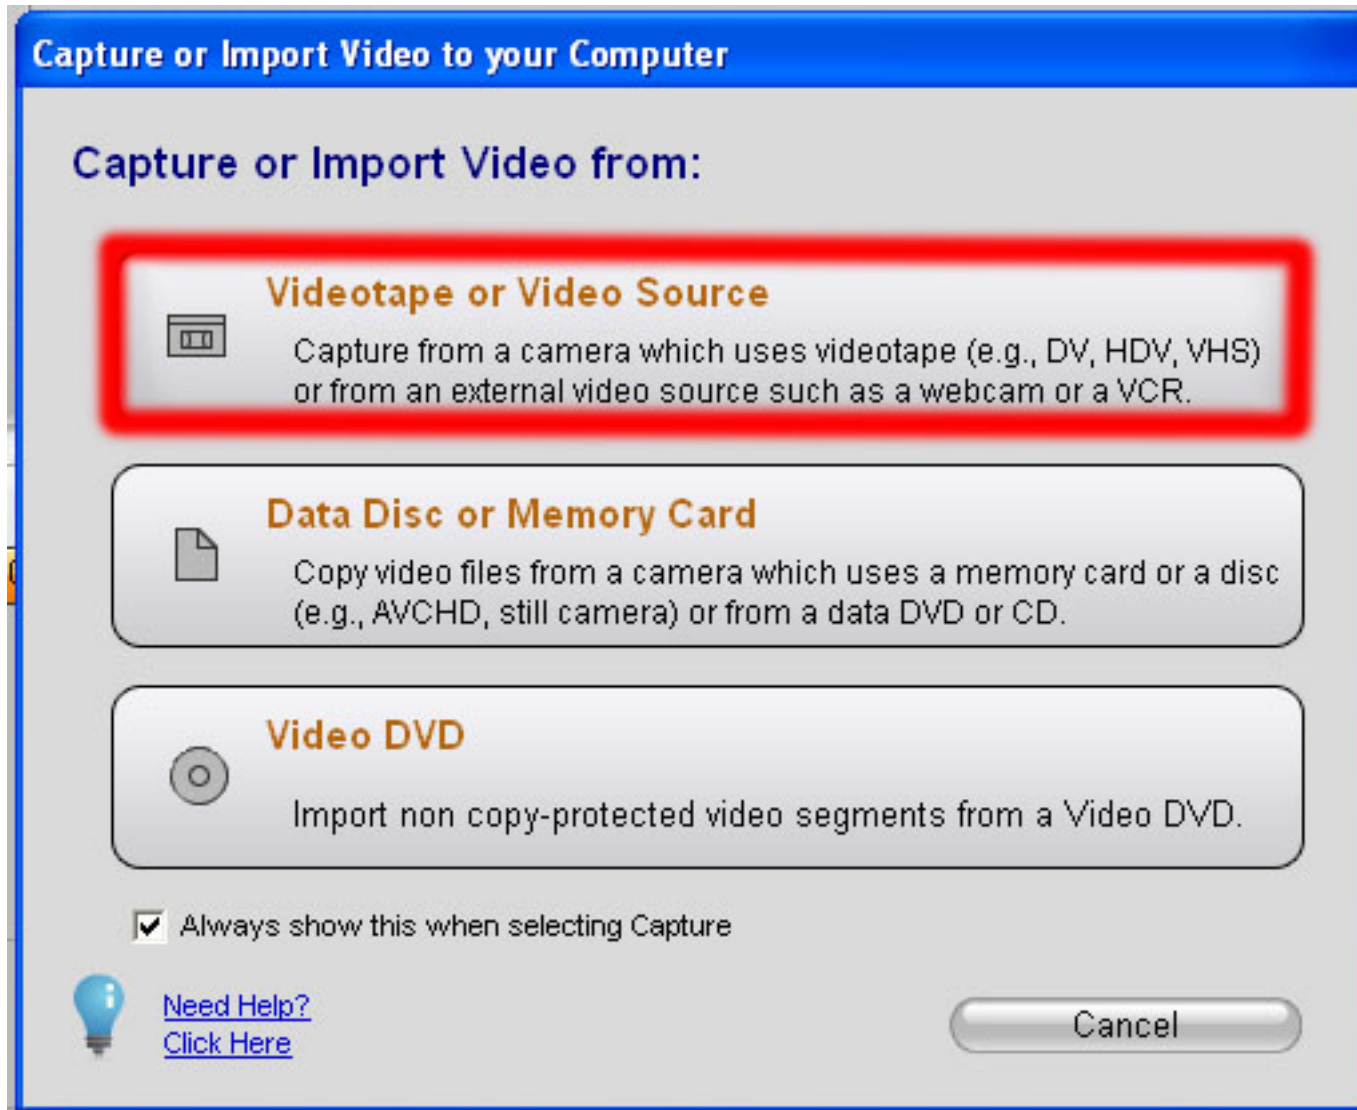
Capture or Import Video to your Computer

Capture or Import Video from:

Videotape or Video Source

Capture from a camera which uses videotape (e.g., DV, HDV, VHS) or from an external video source such as a webcam or a VCR.

Data Disc or Memory Card

Copy video files from a camera which uses a memory card or a disc (e.g., AVCHD, still camera) or from a data DVD or CD.

Video DVD

Import non copy-protected video segments from a Video DVD.

Always show this when selecting Capture

Need Help?
Click Here

Cancel